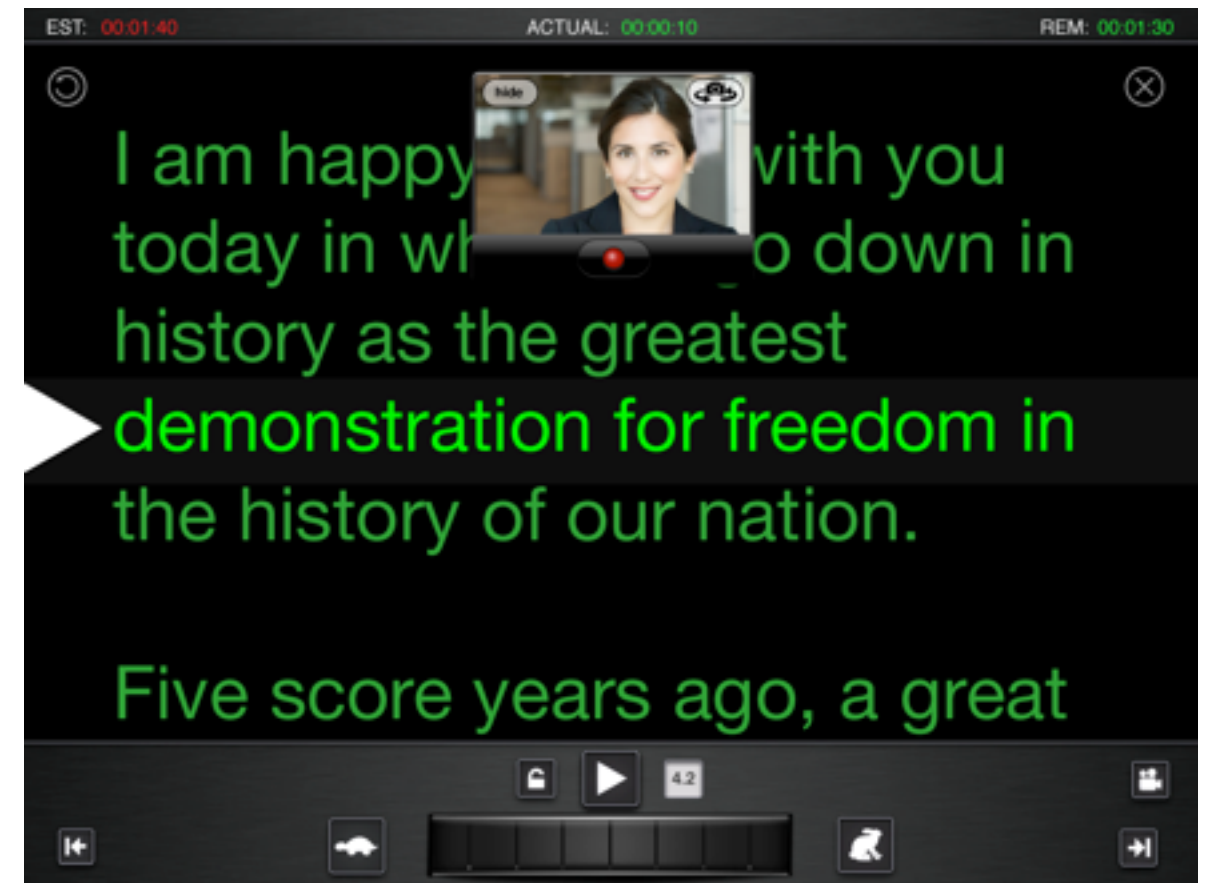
EST: 00:01:40 ACTUAL: 00:00:10 REM: 00:01:30

hide

I am happy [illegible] with you today in wh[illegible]o down in history as the greatest demonstration for freedom in the history of our nation.

Five score years ago, a great

4.2